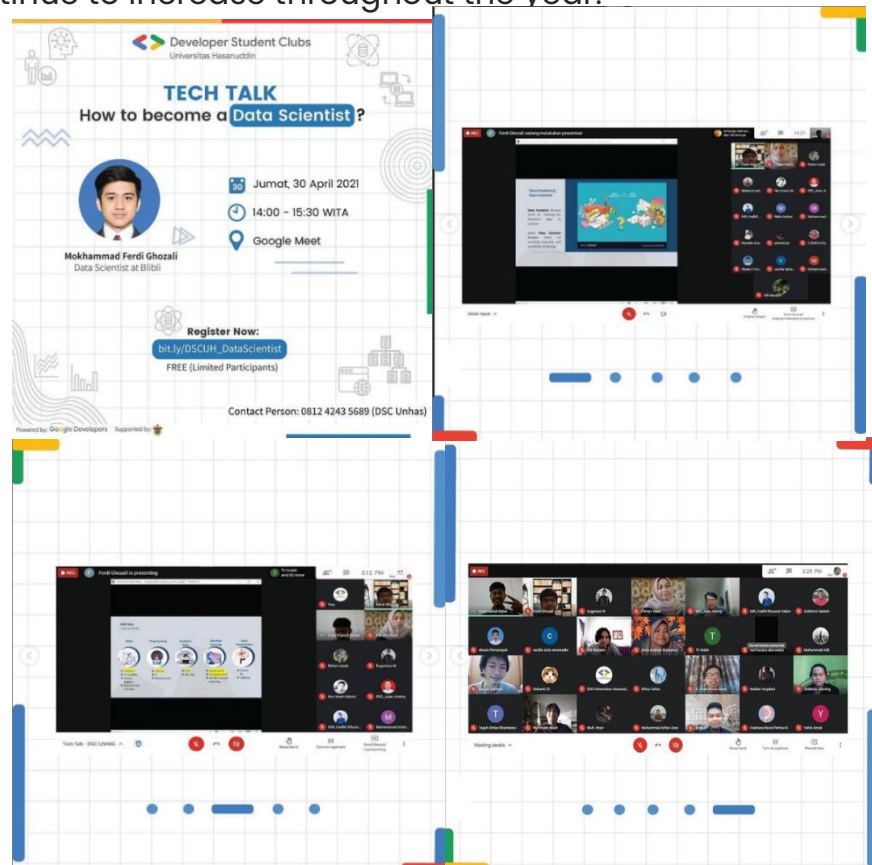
tinue to increase throughout the year.

Developer Student Clubs
Universitas Hasanuddin

TECH TALK
How to become a Data Scientist?

30 Jumat, 30 April 2021
14:00 - 15:30 WITA
Google Meet

Mokhammad Ferdi Ghozali
Data Scientist at Blibli

Register Now:
bit.ly/DSCUH_DataScientist
FREE (Limited Participants)

Contact Person: 0812 4243 5689 (DSC Unhas)

Powered by: Google Developers Supported by:

REC
Ferdi Ghozali sedang melakukan presentasi

REC
Ferdi Ghozali is presenting

Tech Talk - DSC UNHAS

REC
Meeting details